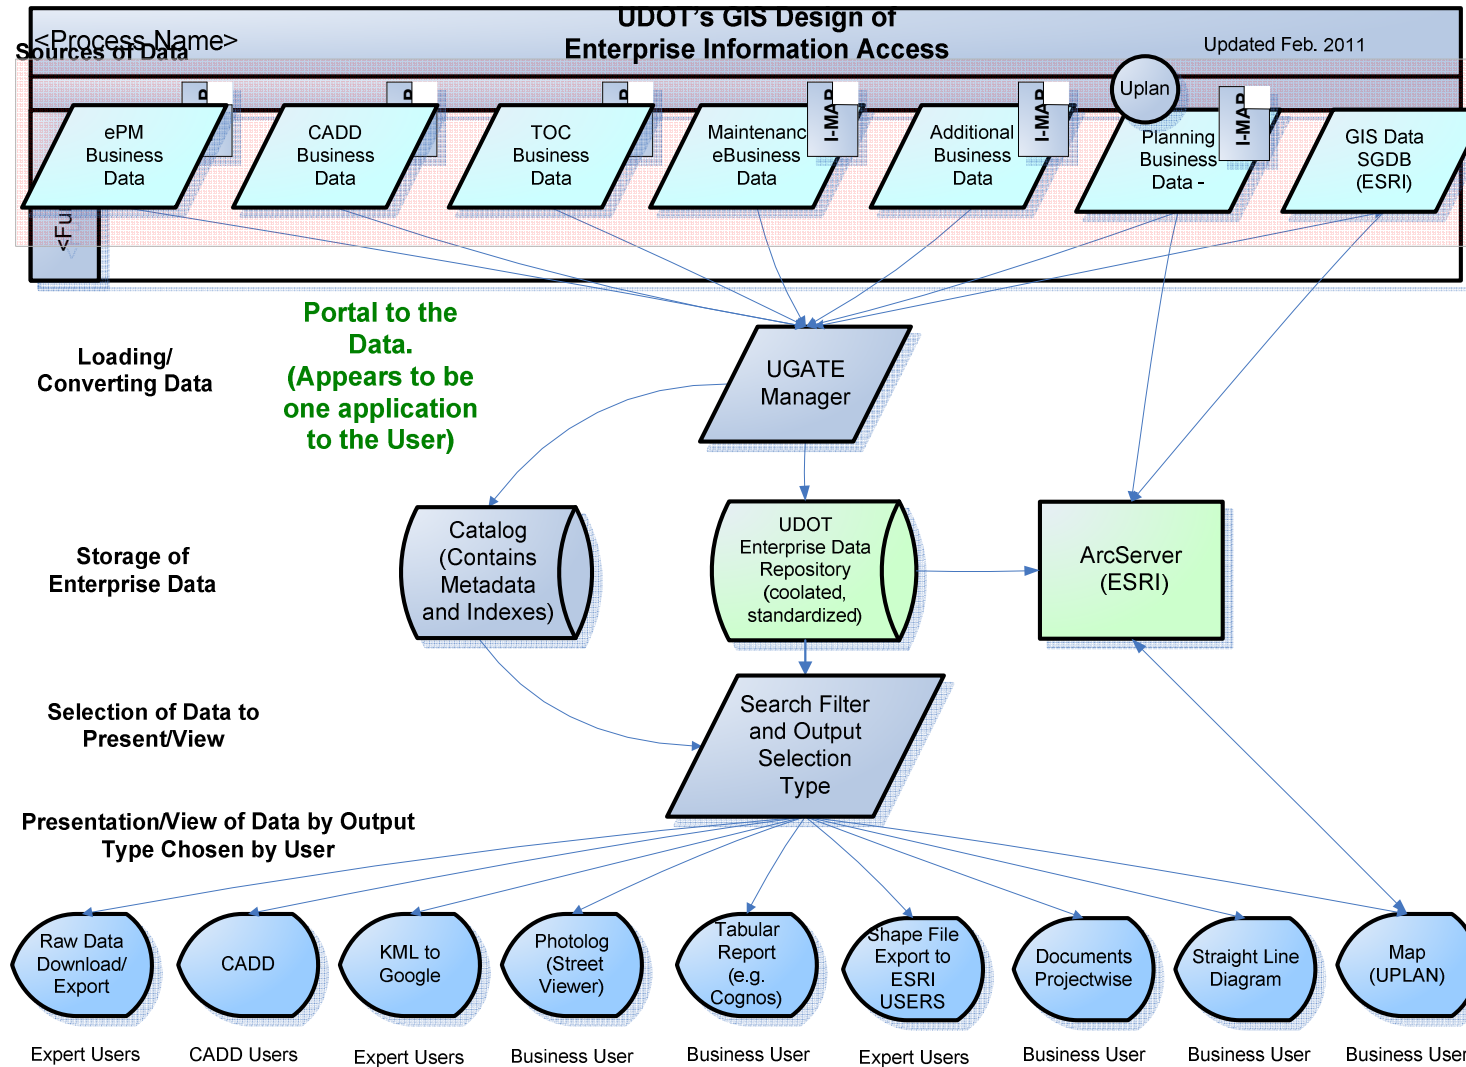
<Process Name>
Sources of Data

UDOT's GIS Design of
Enterprise Information Access

Updated Feb. 2011

<Fu

ePM Business Data

CADD Business Data

TOC Business Data

Maintenanc eBusiness Data

I-MAP

Additional Business Data

I-MAP

Uplan

Planning Business Data -

I-MAP

GIS Data SGDB (ESRI)

Loading/ Converting Data

Portal to the Data. (Appears to be one application to the User)

UGATE Manager

Storage of Enterprise Data

Catalog (Contains Metadata and Indexes)

UDOT Enterprise Data Repository (coolated, standardized)

ArcServer (ESRI)

Selection of Data to Present/View

Search Filter and Output Selection Type

Presentation/View of Data by Output Type Chosen by User

Raw Data Download/ Export

Expert Users

CADD

CADD Users

KML to Google

Expert Users

Photolog (Street Viewer)

Business User

Tabular Report (e.g. Cognos)

Business User

Shape File Export to ESRI USERS

Expert Users

Documents Projectwise

Business User

Straight Line Diagram

Business User

Map (UPLAN)

Business User